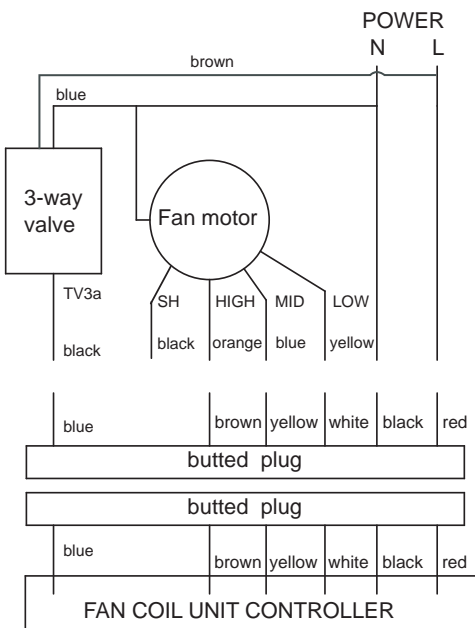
POWER
N L

brown

blue

3-way valve

Fan motor

TV3a

SH HIGH MID LOW

black

black orange blue yellow

blue brown yellow white black red

butted plug

butted plug

blue brown yellow white black red

FAN COIL UNIT CONTROLLER